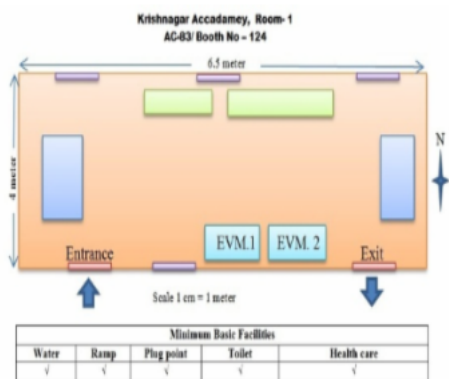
Krishnagar Accadamey, Room- 1
AC-83/ Booth No – 124

6.5 meter

4 meter

N

EVM.1

EVM. 2

Entrance

Exit

Scale 1 cm = 1 meter

| Minimum Basic Facilities | | | | |
|---|---|---|---|---|
| Water | Ramp | Plug point | Toilet | Health care |
| √ | √ | √ | √ | √ |